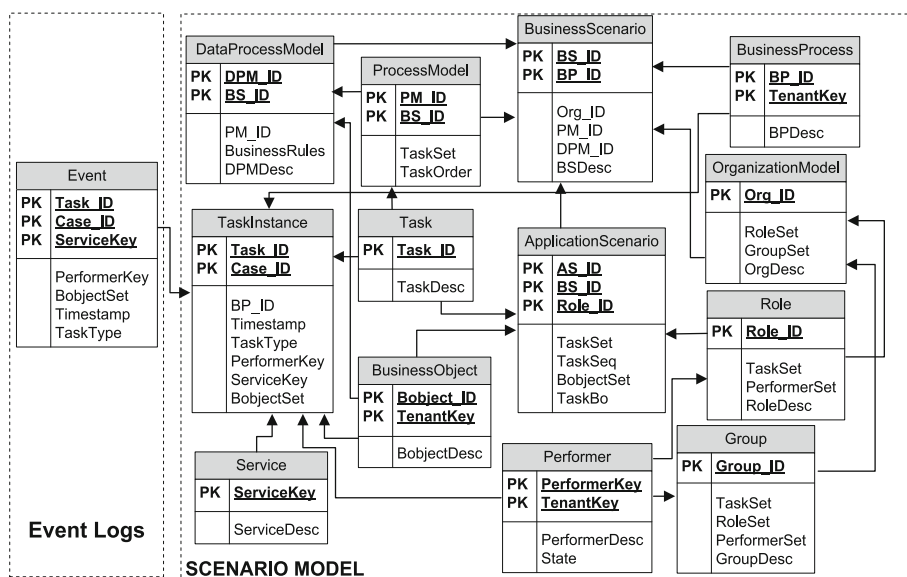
Event

| PK | Task_ID |
|---|---|
| PK | Case_ID |
| PK | ServiceKey |
| | PerformerKey BobjectSet Timestamp TaskType |

Event Logs

DataProcessModel

| PK | DPM_ID |
|---|---|
| PK | BS_ID |
| | PM_ID BusinessRules DPMDesc |

ProcessModel

| PK | PM_ID |
|---|---|
| PK | BS_ID |
| | TaskSet TaskOrder |

BusinessScenario

| PK | BS_ID |
|---|---|
| PK | BP_ID |
| | Org_ID PM_ID DPM_ID BSDesc |

BusinessProcess

| PK | BP_ID |
|---|---|
| PK | TenantKey |
| | BPDesc |

OrganizationModel

| PK | Org_ID |
|---|---|
| | RoleSet GroupSet OrgDesc |

TaskInstance

| PK | Task_ID |
|---|---|
| PK | Case_ID |
| | BP_ID Timestamp TaskType PerformerKey ServiceKey BobjectSet |

Task

| PK | Task_ID |
|---|---|
| | TaskDesc |

ApplicationScenario

| PK | AS_ID |
|---|---|
| PK | BS_ID |
| PK | Role_ID |
| | TaskSet TaskSeq BobjectSet TaskBo |

Role

| PK | Role_ID |
|---|---|
| | TaskSet PerformerSet RoleDesc |

BusinessObject

| PK | Bobject_ID |
|---|---|
| PK | TenantKey |
| | BobjectDesc |

Service

| PK | ServiceKey |
|---|---|
| | ServiceDesc |

Performer

| PK | PerformerKey |
|---|---|
| PK | TenantKey |
| | PerformerDesc State |

Group

| PK | Group_ID |
|---|---|
| | TaskSet RoleSet PerformerSet GroupDesc |

SCENARIO MODEL